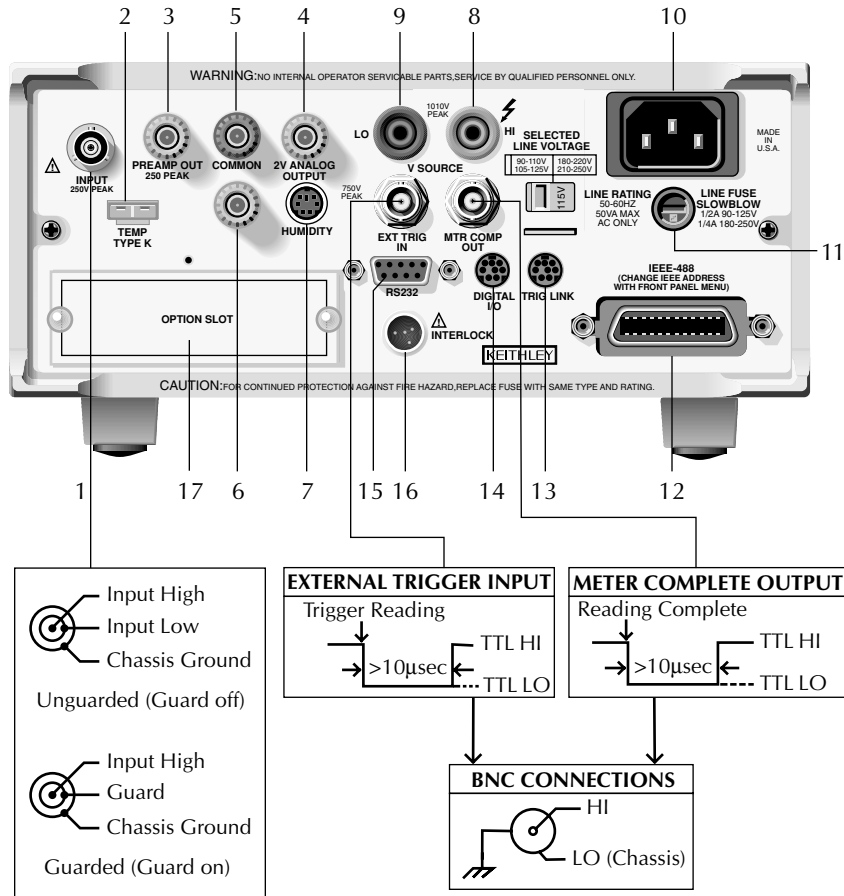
2 3 5 4 9 8 10

WARNING: NO INTERNAL OPERATOR SERVICABLE PARTS,SERVICE BY QUALIFIED PERSONNEL ONLY.

INPUT
250V PEAK

PREAMP OUT
250 PEAK

COMMON

2V ANALOG
OUTPUT

LO

1010V
PEAK

HI

SELECTED
LINE VOLTAGE

| 90-110V | 180-220V |
|---|---|
| 105-125V | 210-250V |

115V

MADE
IN
U.S.A.

V SOURCE

750V
PEAK

TEMP
TYPE K

HUMIDITY

EXT TRIG
IN

MTR COMP
OUT

LINE RATING
50-60HZ
50VA MAX
AC ONLY

LINE FUSE
SLOWBLOW
1/2A 90-125V
1/4A 180-250V

11

RS232

DIGITAL
I/O

TRIG LINK

IEEE-488
(CHANGE IEEE ADDRESS
WITH FRONT PANEL MENU)

OPTION SLOT

INTERLOCK

KEITHLEY

CAUTION: FOR CONTINUED PROTECTION AGAINST FIRE HAZARD,REPLACE FUSE WITH SAME TYPE AND RATING.

1 17 6 7 15 16 14 13 12

Input High
Input Low
Chassis Ground

Unguarded (Guard off)

Input High
Guard
Chassis Ground

Guarded (Guard on)

EXTERNAL TRIGGER INPUT
Trigger Reading
TTL HI
>10µsec
TTL LO

METER COMPLETE OUTPUT
Reading Complete
TTL HI
>10µsec
TTL LO

BNC CONNECTIONS
HI
LO (Chassis)